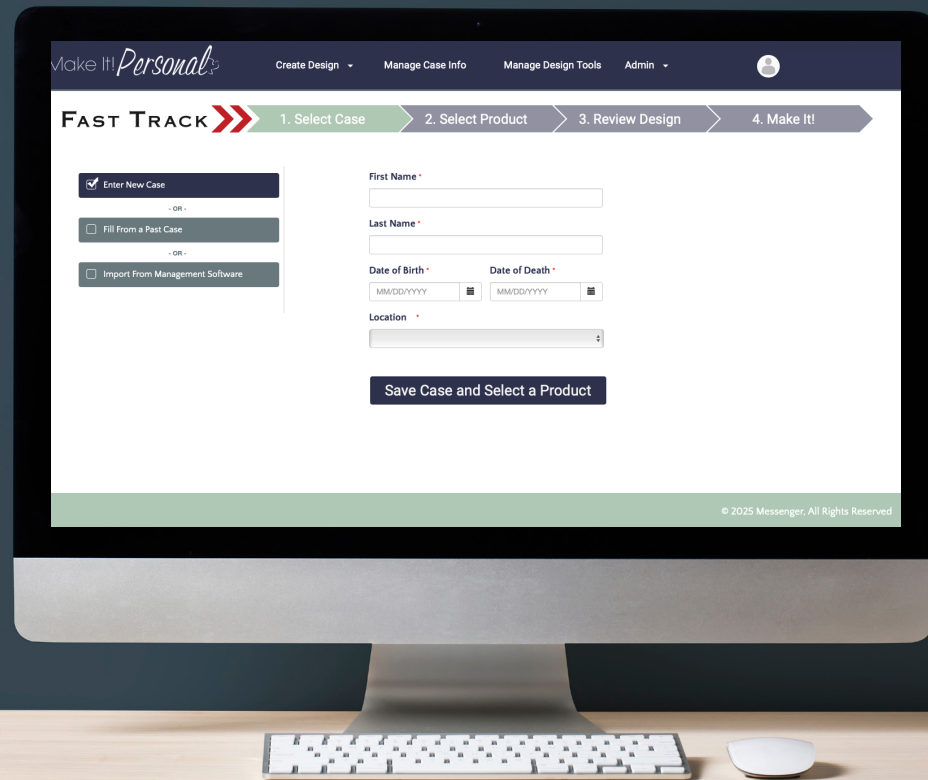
Make It! Personal

Create Design Manage Case Info Manage Design Tools Admin

FAST TRACK 1. Select Case 2. Select Product 3. Review Design 4. Make It!

Enter New Case

- OR -

Fill From a Past Case

- OR -

Import From Management Software

First Name *

Last Name *

Date of Birth * Date of Death *

MM/DD/YYYY MM/DD/YYYY

Location *

Save Case and Select a Product

© 2025 Messenger, All Rights Reserved